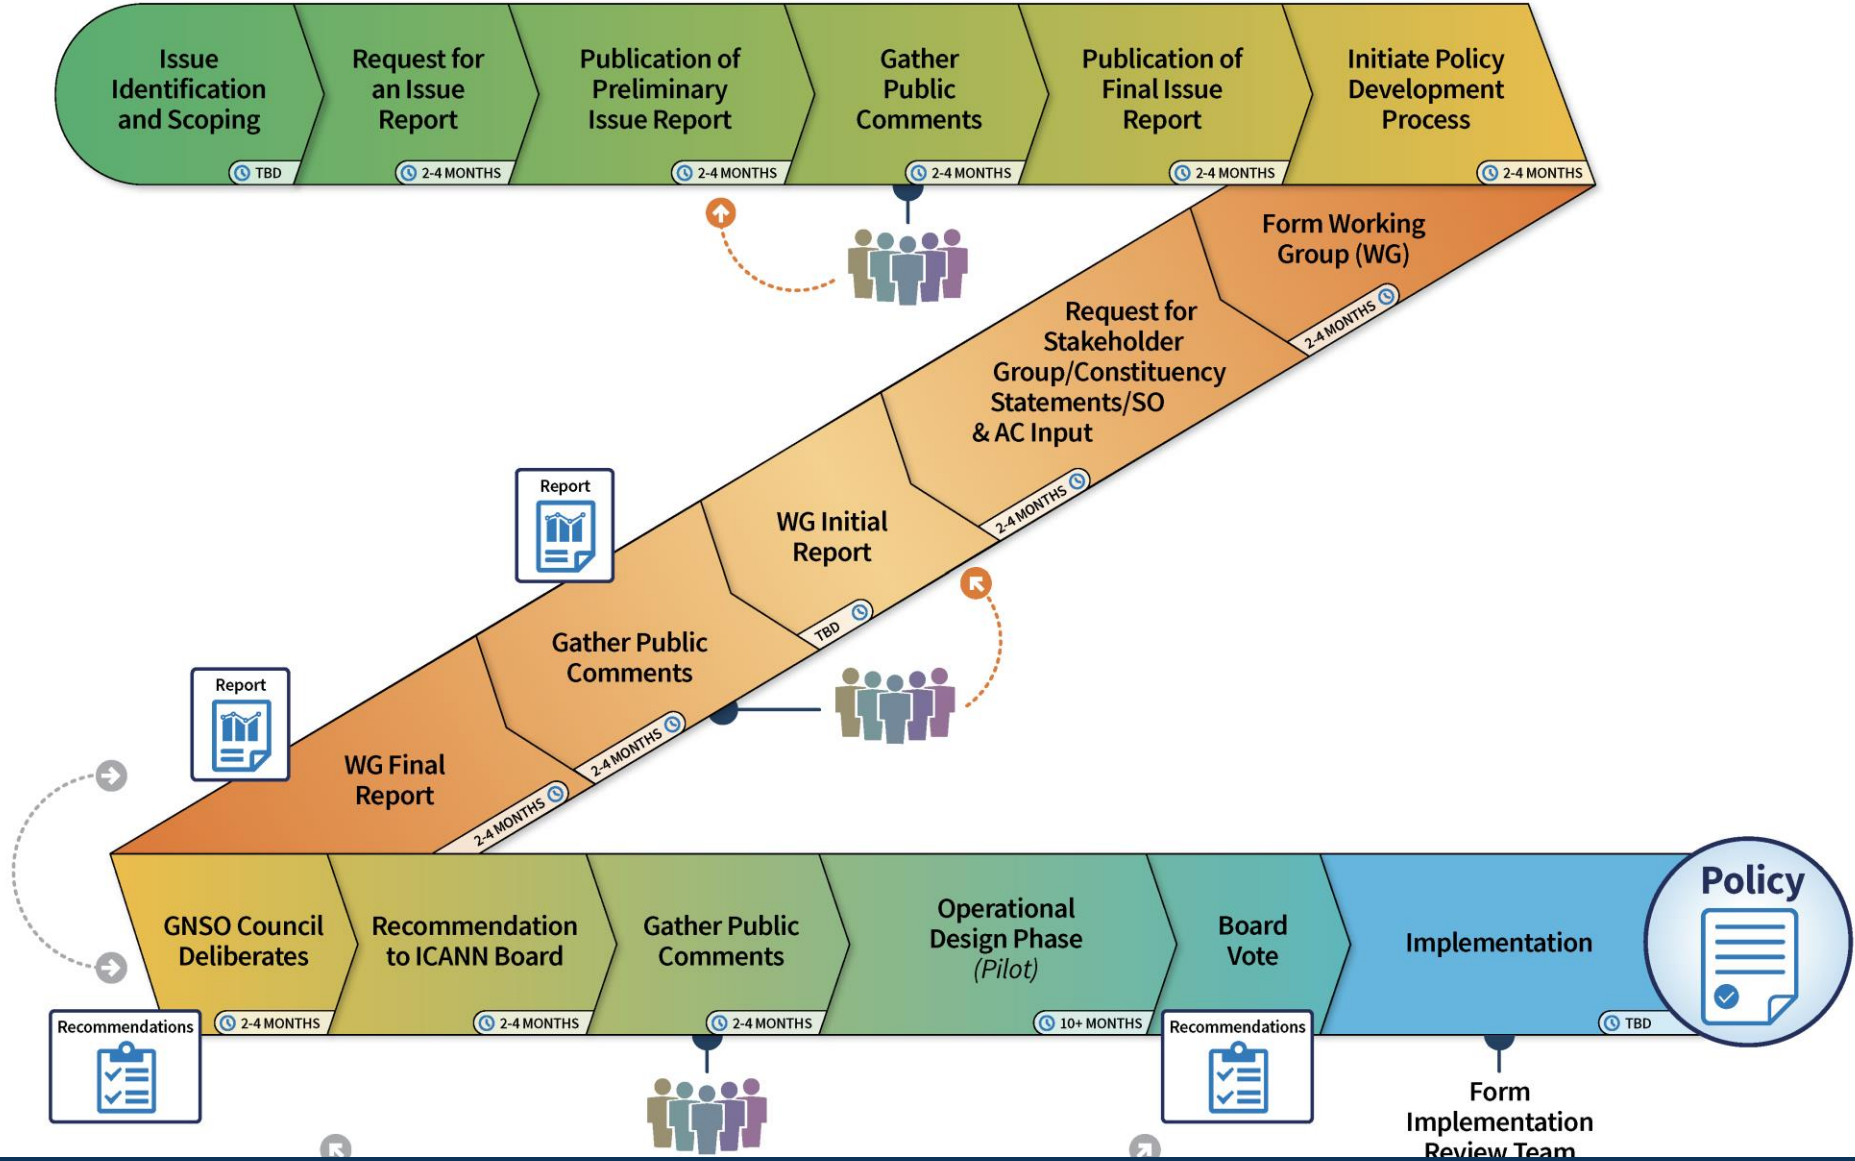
Issue Identification and Scoping
TBD

Request for an Issue Report
2-4 MONTHS

Publication of Preliminary Issue Report
2-4 MONTHS

Gather Public Comments
2-4 MONTHS

Publication of Final Issue Report
2-4 MONTHS

Initiate Policy Development Process
2-4 MONTHS

Form Working Group (WG)
2-4 MONTHS

Request for Stakeholder Group/Constituency Statements/SO & AC Input
2-4 MONTHS

WG Initial Report
TBD

Report

Gather Public Comments
2-4 MONTHS

Report

WG Final Report
2-4 MONTHS

GNSO Council Deliberates
2-4 MONTHS

Recommendation to ICANN Board
2-4 MONTHS

Gather Public Comments
2-4 MONTHS

Operational Design Phase (Pilot)
10+ MONTHS

Board Vote

Implementation
TBD

Policy

Recommendations

Recommendations

Form Implementation Review Team